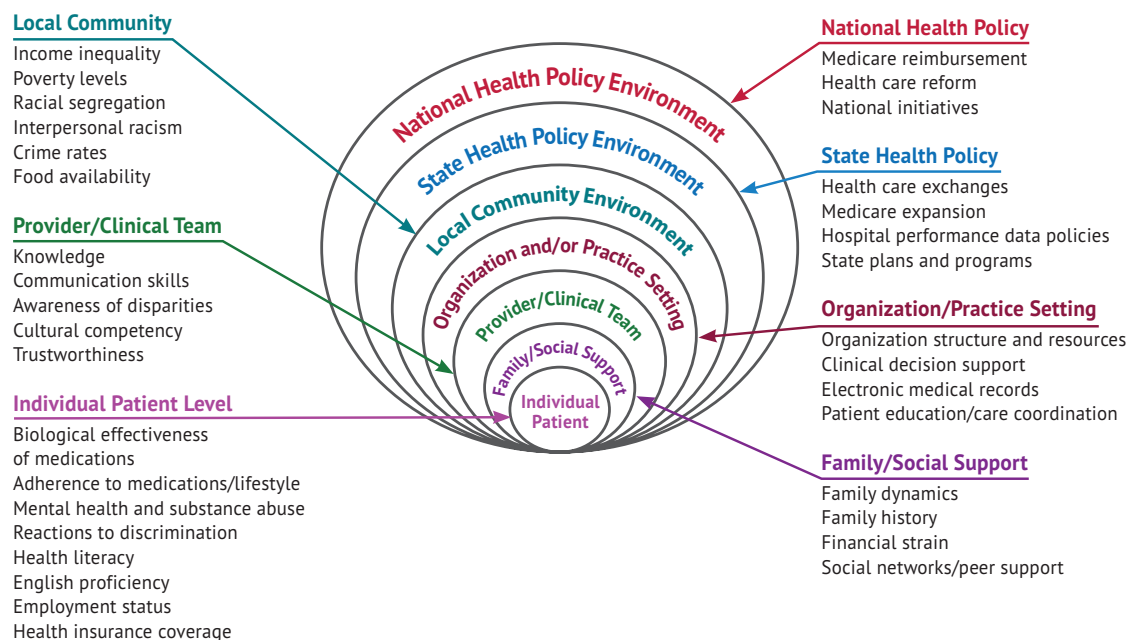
Local Community
Income inequality
Poverty levels
Racial segregation
Interpersonal racism
Crime rates
Food availability

Provider/Clinical Team
Knowledge
Communication skills
Awareness of disparities
Cultural competency
Trustworthiness

Individual Patient Level
Biological effectiveness of medications
Adherence to medications/lifestyle
Mental health and substance abuse
Reactions to discrimination
Health literacy
English proficiency
Employment status
Health insurance coverage

National Health Policy Environment
State Health Policy Environment
Local Community Environment
Organization and/or Practice Setting
Provider/Clinical Team
Family/Social Support
Individual Patient

National Health Policy
Medicare reimbursement
Health care reform
National initiatives

State Health Policy
Health care exchanges
Medicare expansion
Hospital performance data policies
State plans and programs

Organization/Practice Setting
Organization structure and resources
Clinical decision support
Electronic medical records
Patient education/care coordination

Family/Social Support
Family dynamics
Family history
Financial strain
Social networks/peer support